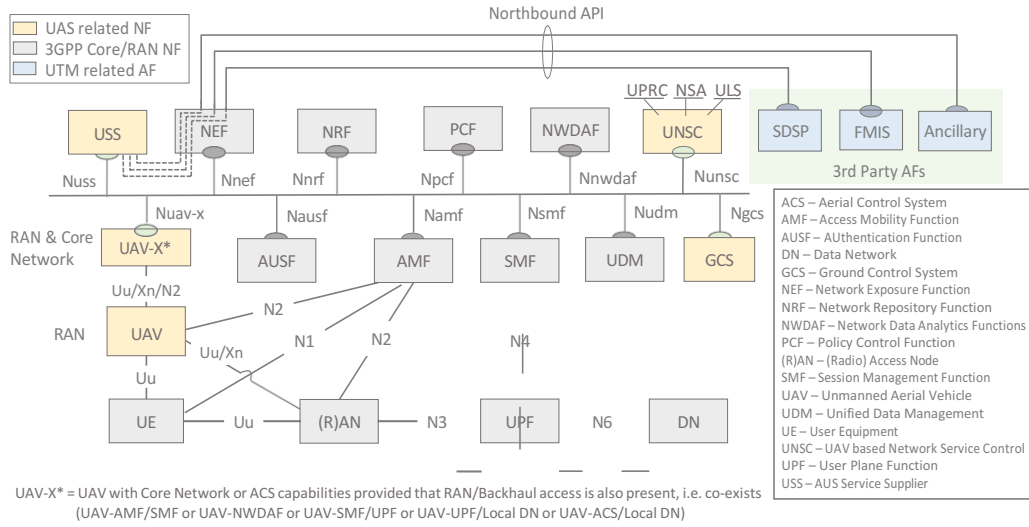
UAS related NF
3GPP Core/RAN NF
UTM related AF

Northbound API

UPRC NSA ULS

USS
NEF
NRF
PCF
NWDAF
UNSC
SDSP
FMIS
Ancillary

3rd Party AFs

Nuss
Nnef
Nnrf
Npcf
Nnwdaf
Nunsc

Nuav-x
Nausf
Namf
Nsmf
Nudm
Ngcs

RAN & Core Network
UAV-X*
AUSF
AMF
SMF
UDM
GCS

Uu/Xn/N2
N2
RAN
UAV
N1
N2
N4
Uu/Xn
Uu
UE
Uu
(R)AN
N3
UPF
N6
DN

ACS – Aerial Control System
AMF – Access Mobility Function
AUSF – AUthentication Function
DN – Data Network
GCS – Ground Control System
NEF – Network Exposure Function
NRF – Network Repository Function
NWDAF – Network Data Analytics Functions
PCF – Policy Control Function
(R)AN – (Radio) Access Node
SMF – Session Management Function
UAV – Unmanned Aerial Vehicle
UDM – Unified Data Management
UE – User Equipment
UNSC – UAV based Network Service Control
UPF – User Plane Function
USS – AUS Service Supplier

UAV-X* = UAV with Core Network or ACS capabilities provided that RAN/Backhaul access is also present, i.e. co-exists (UAV-AMF/SMF or UAV-NWDAF or UAV-SMF/UPF or UAV-UPF/Local DN or UAV-ACS/Local DN)